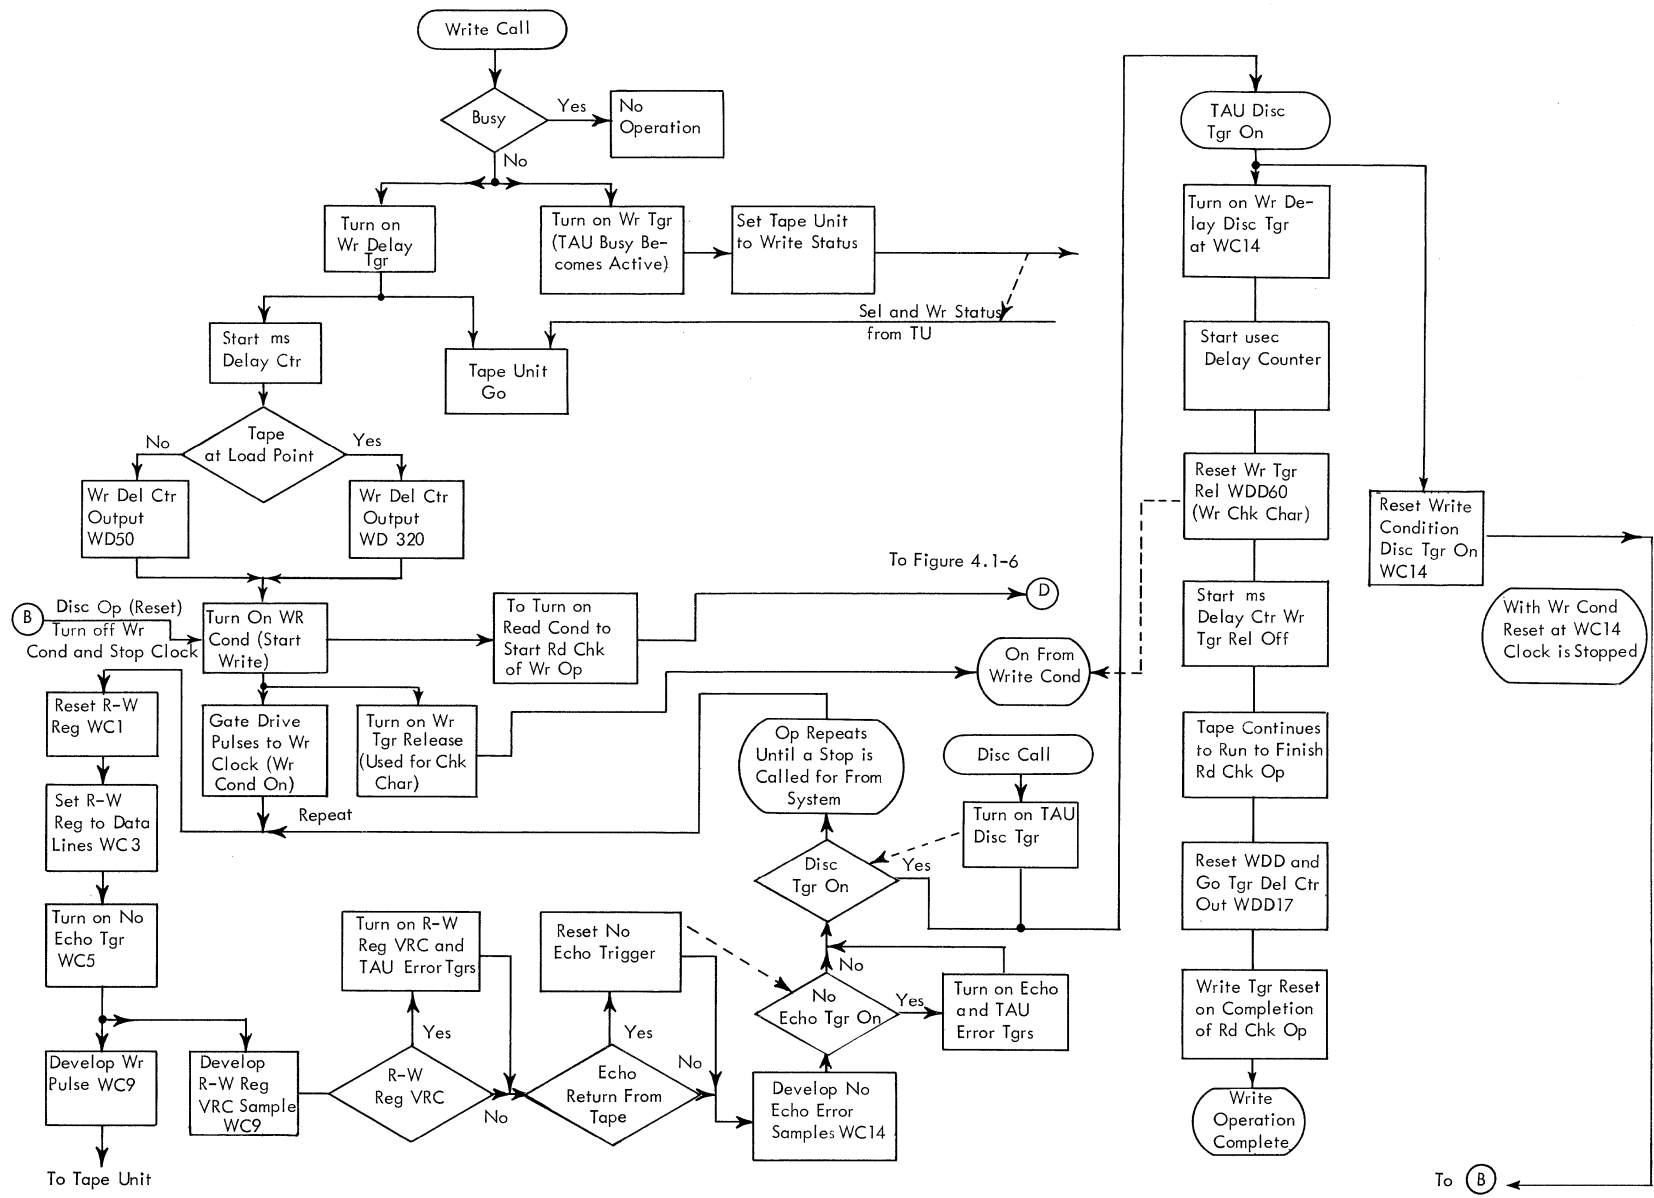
Write Call

Busy

Yes

No Operation

No

Turn on Wr Delay Tgr

Turn on Wr Tgr (TAU Busy Becomes Active)

Set Tape Unit to Write Status

Sel and Wr Status from TU

Start ms Delay Ctr

Tape Unit Go

Tape at Load Point

No

Yes

Wr Del Ctr Output WD50

Wr Del Ctr Output WD 320

To Figure 4.1-6

B

Disc Op (Reset) Turn off Wr Cond and Stop Clock

Turn On WR Cond (Start Write)

To Turn on Read Cond to Start Rd Chk of Wr Op

D

Reset R-W Reg WC1

Gate Drive Pulses to Wr Clock (Wr Cond On)

Turn on Wr Tgr Release (Used for Chk Char)

On From Write Cond

Repeat

Set R-W Reg to Data Lines WC3

Op Repeats Until a Stop is Called for From System

Disc Call

Turn on TAU Disc Tgr

Disc Tgr On

Yes

Turn on No Echo Tgr WC5

Turn on R-W Reg VRC and TAU Error Tgrs

Reset No Echo Trigger

No

No Echo Tgr On

Yes

Turn on Echo and TAU Error Tgrs

Yes

Yes

Develop Wr Pulse WC9

Develop R-W Reg VRC Sample WC9

R-W Reg VRC

No

Echo Return From Tape

No

Develop No Echo Error Samples WC14

To Tape Unit

TAU Disc Tgr On

Turn on Wr Delay Disc Tgr at WC14

Start usec Delay Counter

Reset Wr Tgr Rel WDD60 (Wr Chk Char)

Reset Write Condition Disc Tgr On WC14

Start ms Delay Ctr Wr Tgr Rel Off

With Wr Cond Reset at WC14 Clock is Stopped

Tape Continues to Run to Finish Rd Chk Op

Reset WDD and Go Tgr Del Ctr Out WDD17

Write Tgr Reset on Completion of Rd Chk Op

Write Operation Complete

To B